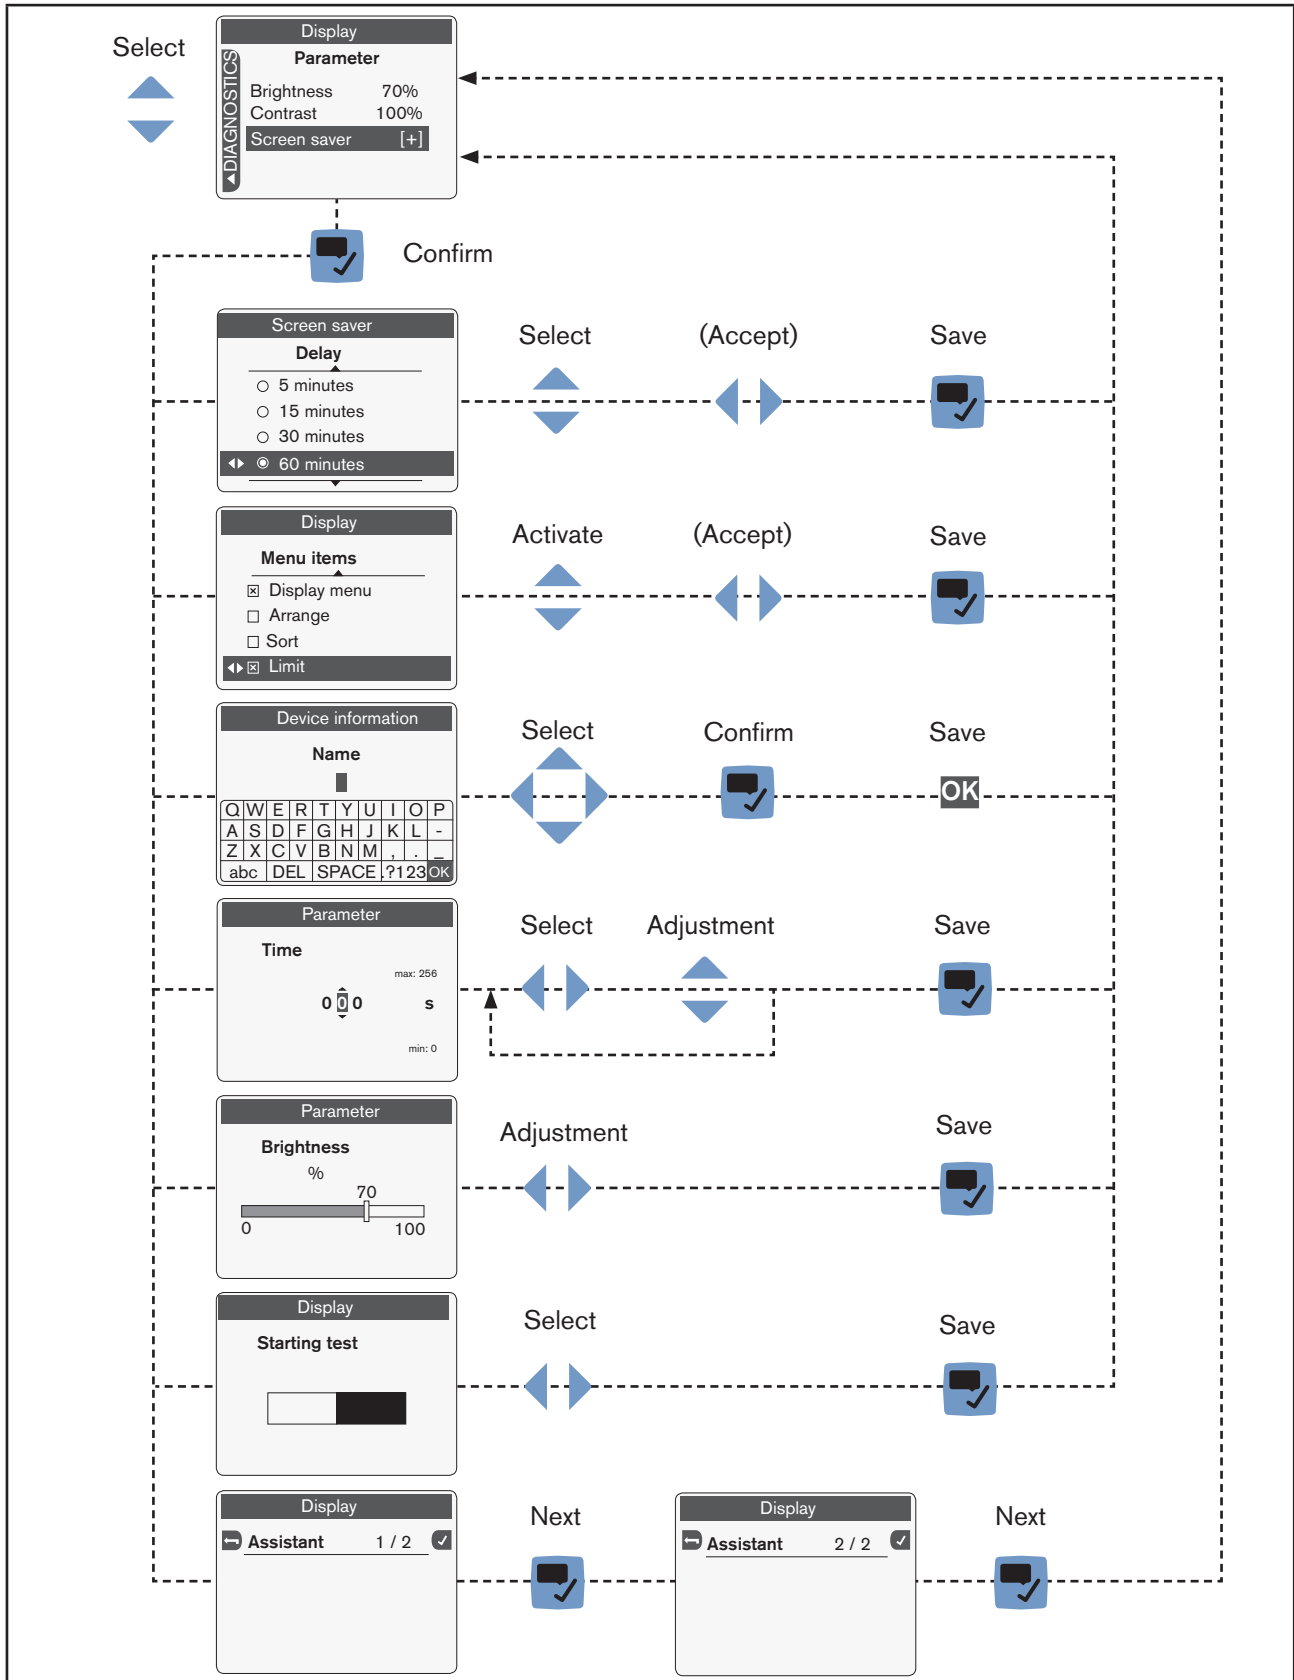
Select

Display
Parameter
DIAGNOSTICS
Brightness 70%
Contrast 100%
Screen saver [+]

Confirm

Screen saver
Delay
5 minutes
15 minutes
30 minutes
60 minutes

Select (Accept) Save

Display
Menu items
Display menu
Arrange
Sort
Limit

Activate (Accept) Save

Device information
Name

| Q | W | E | R | T | Y | U | I | O | P |
|---|---|---|---|---|---|---|---|---|---|
| A | S | D | F | G | H | J | K | L | - |
| Z | X | C | V | B | N | M | , | . | _ |
| abc | DEL | SPACE | .?123 | OK | | | | | |

Select Confirm Save
OK

Parameter
Time
max: 256
0 0 0 s
min: 0

Select Adjustment Save

Parameter
Brightness
%
70
0 100

Adjustment Save

Display
Starting test

Select Save

Display
Assistant 1 / 2

Next

Display
Assistant 2 / 2

Next